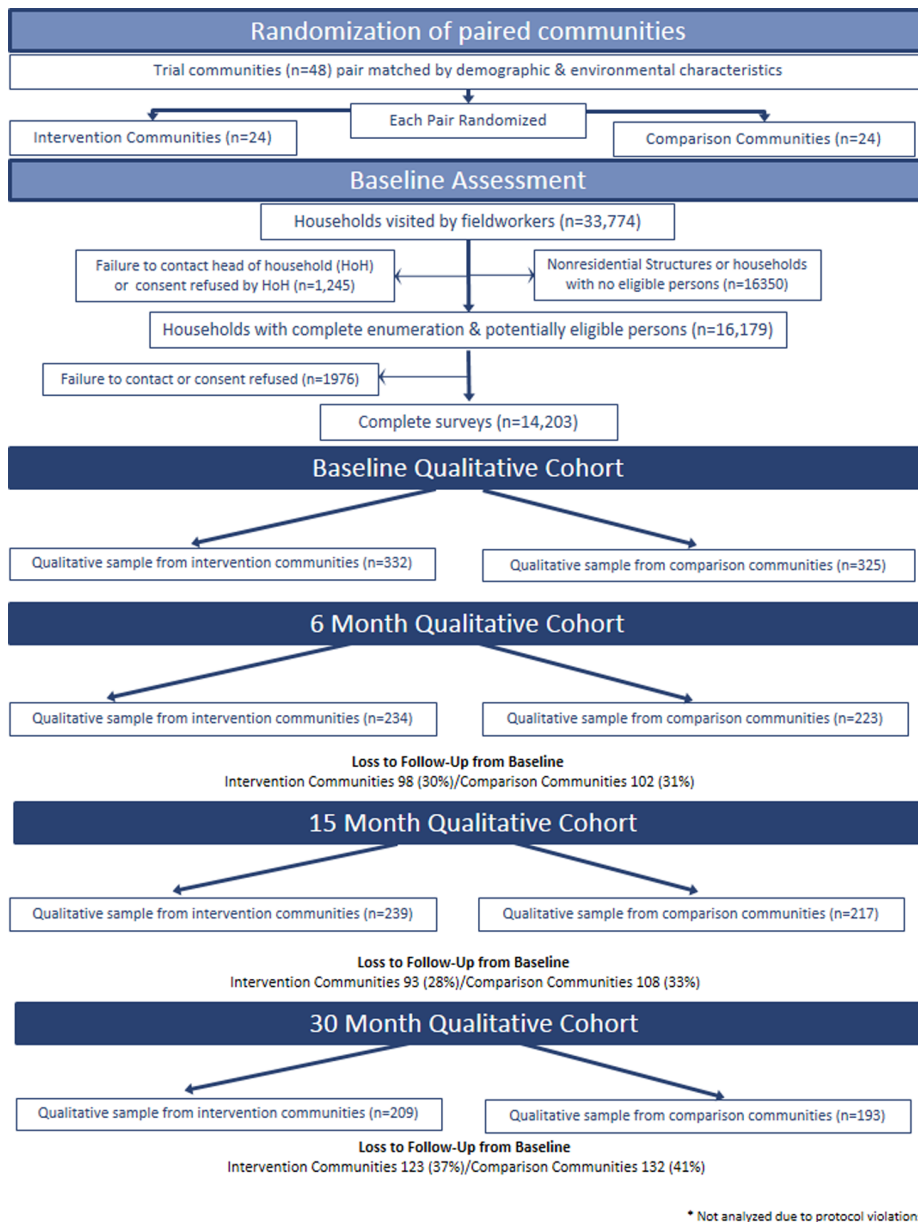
Randomization of paired communities

Trial communities (n=48) pair matched by demographic & environmental characteristics

Each Pair Randomized

Intervention Communities (n=24)

Comparison Communities (n=24)

Baseline Assessment

Households visited by fieldworkers (n=33,774)

Failure to contact head of household (HoH) or consent refused by HoH (n=1,245)

Nonresidential Structures or households with no eligible persons (n=16350)

Households with complete enumeration & potentially eligible persons (n=16,179)

Failure to contact or consent refused (n=1976)

Complete surveys (n=14,203)

Baseline Qualitative Cohort

Qualitative sample from intervention communities (n=332)

Qualitative sample from comparison communities (n=325)

6 Month Qualitative Cohort

Qualitative sample from intervention communities (n=234)

Qualitative sample from comparison communities (n=223)

Loss to Follow-Up from Baseline
Intervention Communities 98 (30%)/Comparison Communities 102 (31%)

15 Month Qualitative Cohort

Qualitative sample from intervention communities (n=239)

Qualitative sample from comparison communities (n=217)

Loss to Follow-Up from Baseline
Intervention Communities 93 (28%)/Comparison Communities 108 (33%)

30 Month Qualitative Cohort

Qualitative sample from intervention communities (n=209)

Qualitative sample from comparison communities (n=193)

Loss to Follow-Up from Baseline
Intervention Communities 123 (37%)/Comparison Communities 132 (41%)

* Not analyzed due to protocol violation